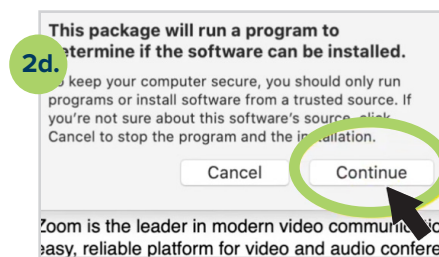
2d.

This package will run a program to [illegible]etermine if the software can be installed.

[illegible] keep your computer secure, you should only run programs or install software from a trusted source. If you're not sure about this software's source, click Cancel to stop the program and the in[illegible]llation.

Cancel

Continue

Zoom is the leader in modern video communic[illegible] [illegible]easy, reliable platform for video and audio confere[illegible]